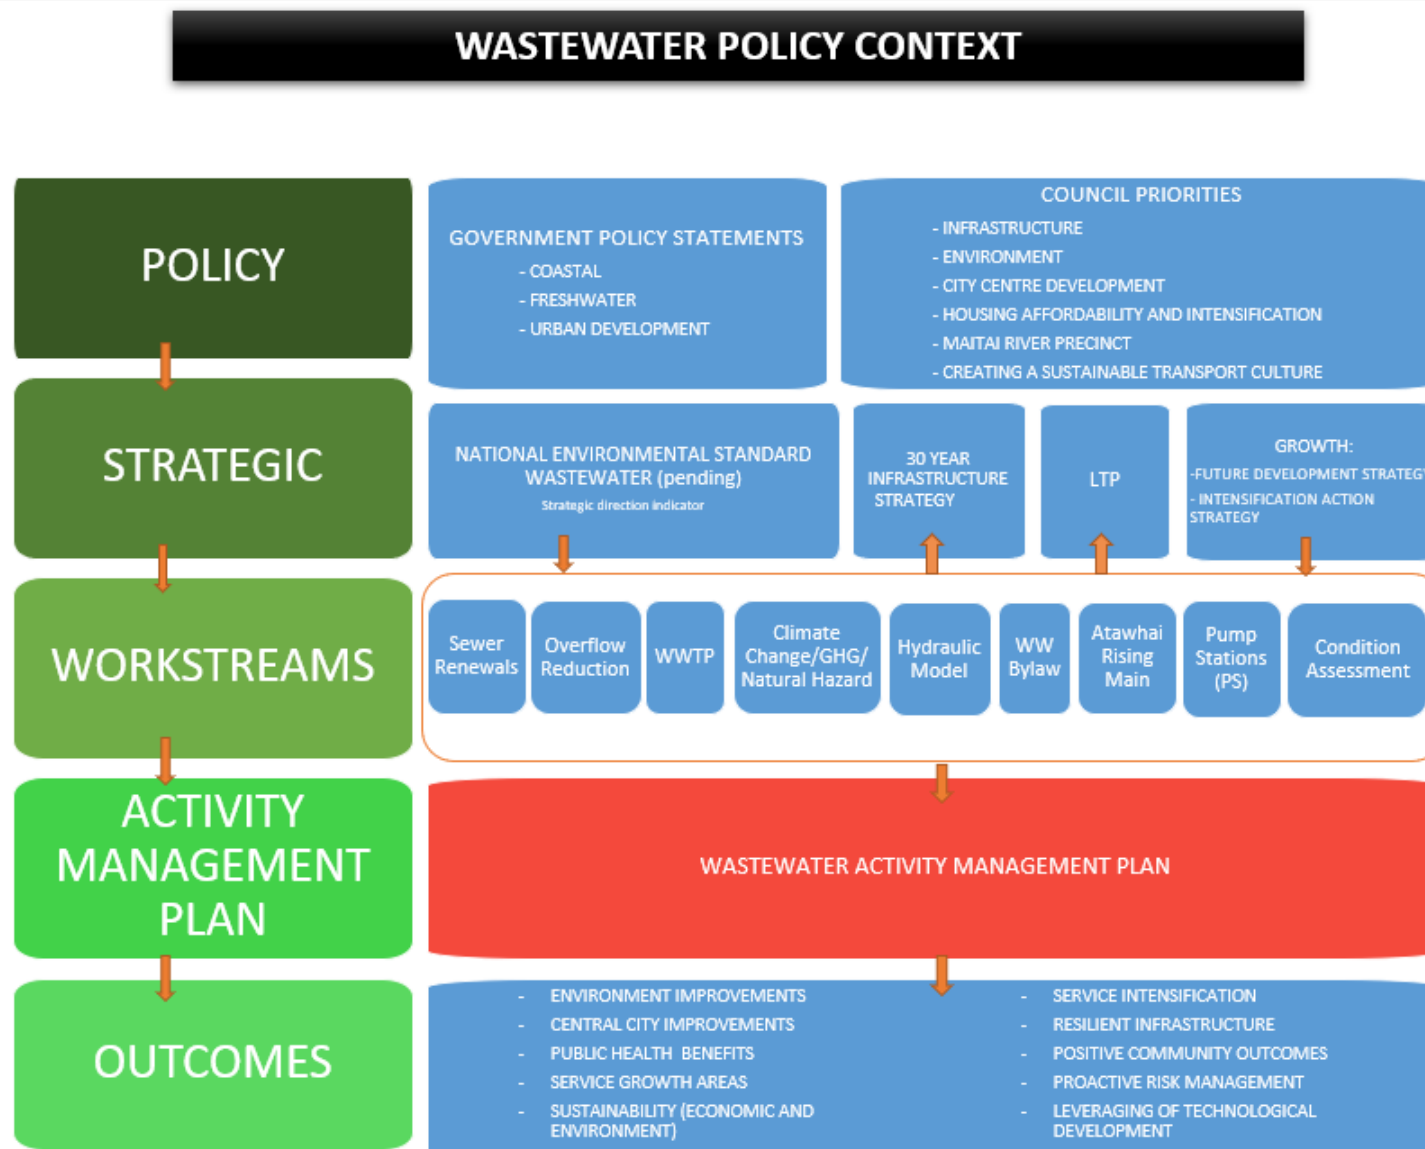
WASTEWATER POLICY CONTEXT

POLICY

GOVERNMENT POLICY STATEMENTS
- COASTAL
- FRESHWATER
- URBAN DEVELOPMENT

COUNCIL PRIORITIES
- INFRASTRUCTURE
- ENVIRONMENT
- CITY CENTRE DEVELOPMENT
- HOUSING AFFORDABILITY AND INTENSIFICATION
- MAITAI RIVER PRECINCT
- CREATING A SUSTAINABLE TRANSPORT CULTURE

STRATEGIC

NATIONAL ENVIRONMENTAL STANDARD WASTEWATER (pending)
Strategic direction indicator

30 YEAR INFRASTRUCTURE STRATEGY

LTP

GROWTH:
-FUTURE DEVELOPMENT STRATEG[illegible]
- INTENSIFICATION ACTION STRATEGY

WORKSTREAMS

Sewer Renewals

Overflow Reduction

WWTP

Climate Change/GHG/ Natural Hazard

Hydraulic Model

WW Bylaw

Atawhai Rising Main

Pump Stations (PS)

Condition Assessment

ACTIVITY MANAGEMENT PLAN

WASTEWATER ACTIVITY MANAGEMENT PLAN

OUTCOMES

- ENVIRONMENT IMPROVEMENTS
- CENTRAL CITY IMPROVEMENTS
- PUBLIC HEALTH BENEFITS
- SERVICE GROWTH AREAS
- SUSTAINABILITY (ECONOMIC AND ENVIRONMENT)

- SERVICE INTENSIFICATION
- RESILIENT INFRASTRUCTURE
- POSITIVE COMMUNITY OUTCOMES
- PROACTIVE RISK MANAGEMENT
- LEVERAGING OF TECHNOLOGICAL DEVELOPMENT